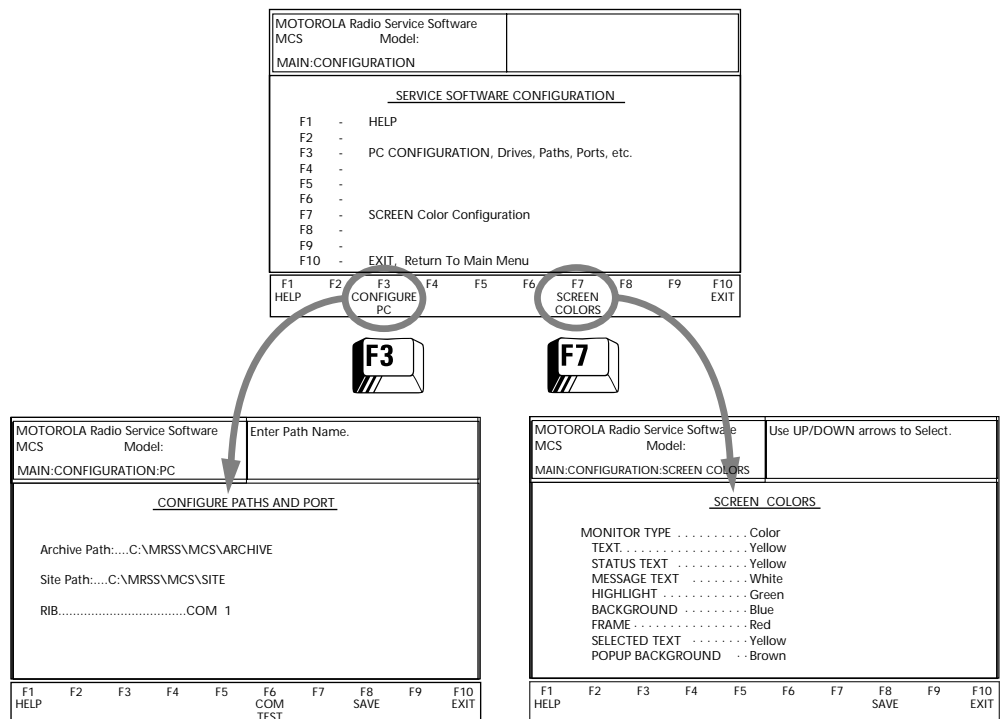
MOTOROLA Radio Service Software
MCS Model:
MAIN:CONFIGURATION

SERVICE SOFTWARE CONFIGURATION

F1 - HELP
F2 -
F3 - PC CONFIGURATION, Drives, Paths, Ports, etc.
F4 -
F5 -
F6 -
F7 - SCREEN Color Configuration
F8 -
F9 -
F10 - EXIT, Return To Main Menu

F1 HELP F2 F3 CONFIGURE PC F4 F5 F6 F7 SCREEN COLORS F8 F9 F10 EXIT

F3

F7

MOTOROLA Radio Service Software
MCS Model:
MAIN:CONFIGURATION:PC

Enter Path Name.

CONFIGURE PATHS AND PORT

Archive Path:....C:\MRSS\MCS\ARCHIVE

Site Path:....C:\MRSS\MCS\SITE

RIB...................................COM 1

F1 HELP F2 F3 F4 F5 F6 COM TEST F7 F8 SAVE F9 F10 EXIT

MOTOROLA Radio Service Software
MCS Model:
MAIN:CONFIGURATION:SCREEN COLORS

Use UP/DOWN arrows to Select.

SCREEN COLORS

MONITOR TYPE . . . . . . . . . . Color
TEXT. . . . . . . . . . . . . . . . . . Yellow
STATUS TEXT . . . . . . . . . . Yellow
MESSAGE TEXT . . . . . . . . White
HIGHLIGHT . . . . . . . . . . . . Green
BACKGROUND . . . . . . . . . Blue
FRAME . . . . . . . . . . . . . . . . Red
SELECTED TEXT . . . . . . . . Yellow
POPUP BACKGROUND . . Brown

F1 HELP F2 F3 F4 F5 F6 F7 F8 SAVE F9 F10 EXIT